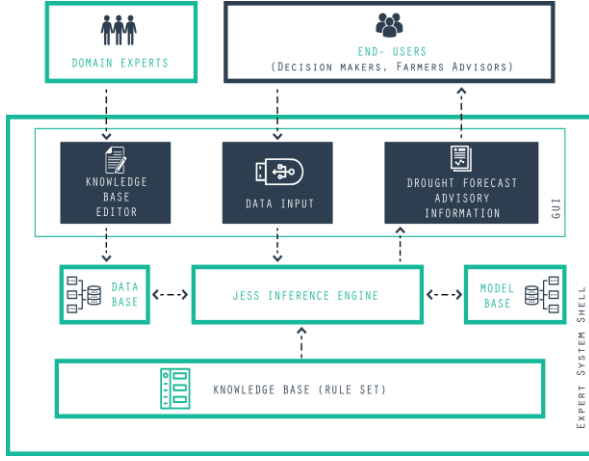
DOMAIN EXPERTS

END- USERS
(Decision makers, Farmers Advisors)

KNOWLEDGE BASE EDITOR

DATA INPUT

DROUGHT FORECAST ADVISORY INFORMATION

GUI

DATA BASE

JESS INFERENCE ENGINE

MODEL BASE

KNOWLEDGE BASE (RULE SET)

Expert System Shell